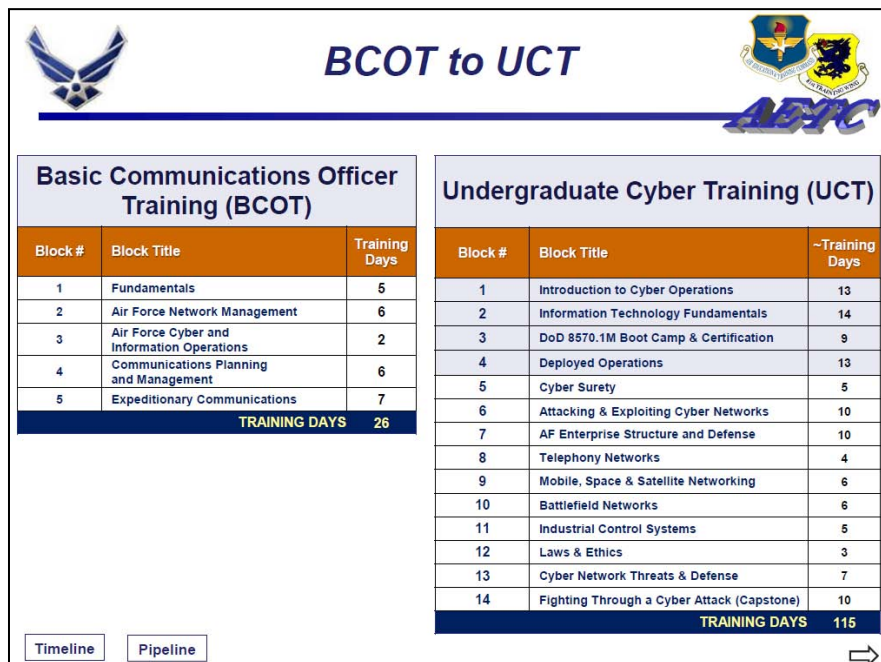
BCOT to UCT

AETC

Basic Communications Officer Training (BCOT)

| Block # | Block Title | Training Days |
|---|---|---|
| 1 | Fundamentals | 5 |
| 2 | Air Force Network Management | 6 |
| 3 | Air Force Cyber and Information Operations | 2 |
| 4 | Communications Planning and Management | 6 |
| 5 | Expeditionary Communications | 7 |
| | TRAINING DAYS | 26 |

Undergraduate Cyber Training (UCT)

| Block # | Block Title | ~Training Days |
|---|---|---|
| 1 | Introduction to Cyber Operations | 13 |
| 2 | Information Technology Fundamentals | 14 |
| 3 | DoD 8570.1M Boot Camp & Certification | 9 |
| 4 | Deployed Operations | 13 |
| 5 | Cyber Surety | 5 |
| 6 | Attacking & Exploiting Cyber Networks | 10 |
| 7 | AF Enterprise Structure and Defense | 10 |
| 8 | Telephony Networks | 4 |
| 9 | Mobile, Space & Satellite Networking | 6 |
| 10 | Battlefield Networks | 6 |
| 11 | Industrial Control Systems | 5 |
| 12 | Laws & Ethics | 3 |
| 13 | Cyber Network Threats & Defense | 7 |
| 14 | Fighting Through a Cyber Attack (Capstone) | 10 |
| | TRAINING DAYS | 115 |

Timeline

Pipeline